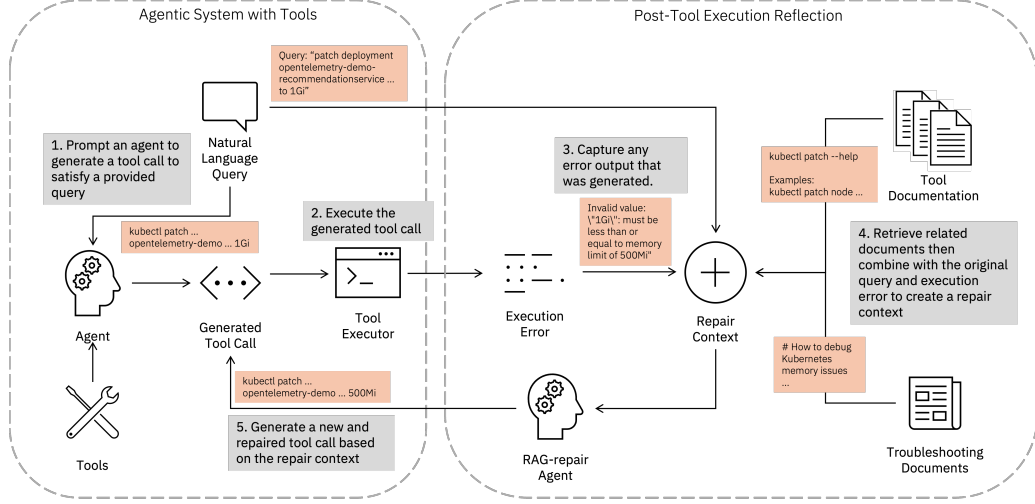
Agentic System with Tools

Post-Tool Execution Reflection

Query: "patch deployment opentelemetry-demo-recommendationservice ... to 1Gi"

Natural Language Query

1. Prompt an agent to generate a tool call to satisfy a provided query

kubectl patch ... opentelemetry-demo ... 1Gi

2. Execute the generated tool call

3. Capture any error output that was generated.

Invalid value: \"1Gi\": must be less than or equal to memory limit of 500Mi"

kubectl patch --help

Examples:
kubectl patch node ...

Tool Documentation

4. Retrieve related documents then combine with the original query and execution error to create a repair context

Agent

Generated Tool Call

Tool Executor

Execution Error

Repair Context

# How to debug Kubernetes memory issues
...

kubectl patch ... opentelemetry-demo ... 500Mi

5. Generate a new and repaired tool call based on the repair context

Tools

RAG-repair Agent

Troubleshooting Documents